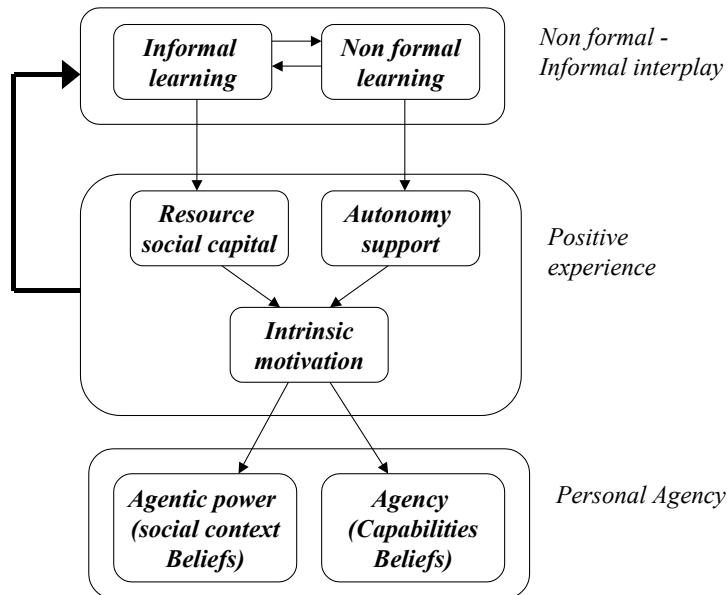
Informal learning

Non formal learning

Non formal - Informal interplay

Resource social capital

Autonomy support

Positive experience

Intrinsic motivation

Agentic power (social context Beliefs)

Agency (Capabilities Beliefs)

Personal Agency